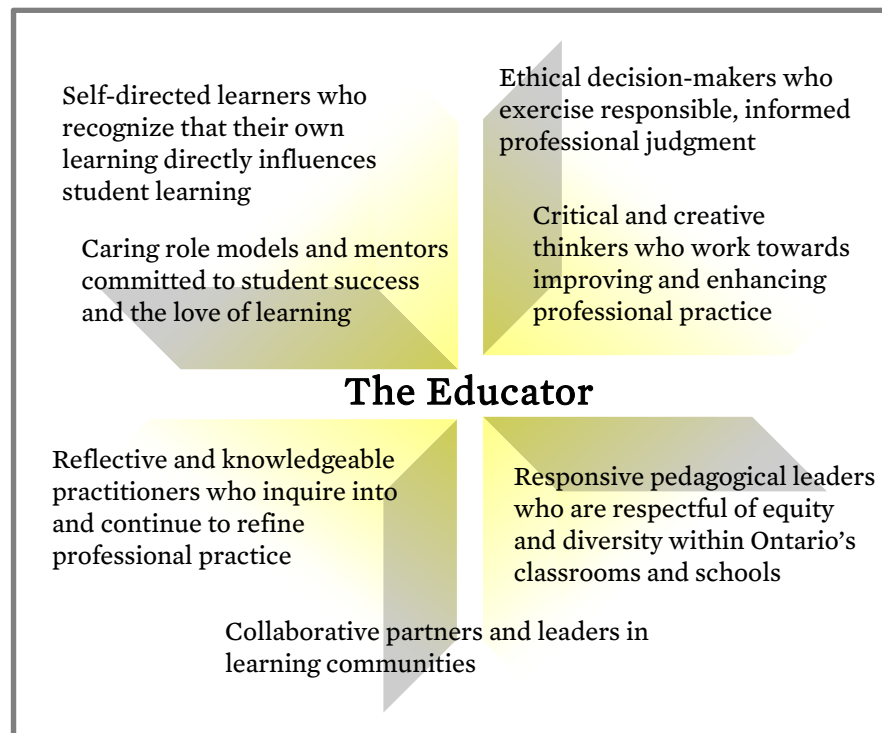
Self-directed learners who recognize that their own learning directly influences student learning

Ethical decision-makers who exercise responsible, informed professional judgment

Caring role models and mentors committed to student success and the love of learning

Critical and creative thinkers who work towards improving and enhancing professional practice

The Educator

Reflective and knowledgeable practitioners who inquire into and continue to refine professional practice

Responsive pedagogical leaders who are respectful of equity and diversity within Ontario's classrooms and schools

Collaborative partners and leaders in learning communities